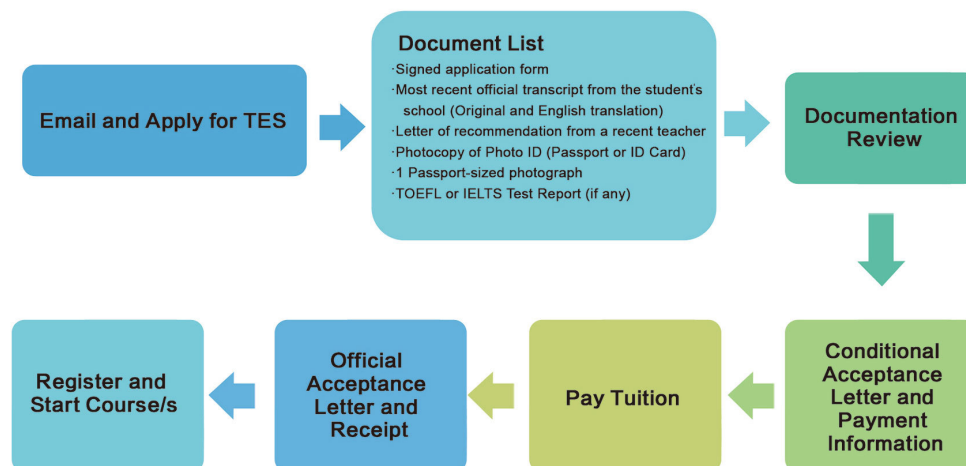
Email and Apply for TES

Document List
·Signed application form
·Most recent official transcript from the student's school (Original and English translation)
·Letter of recommendation from a recent teacher
·Photocopy of Photo ID (Passport or ID Card)
·1 Passport-sized photograph
·TOEFL or IELTS Test Report (if any)

Documentation Review

Conditional Acceptance Letter and Payment Information

Pay Tuition

Official Acceptance Letter and Receipt

Register and Start Course/s